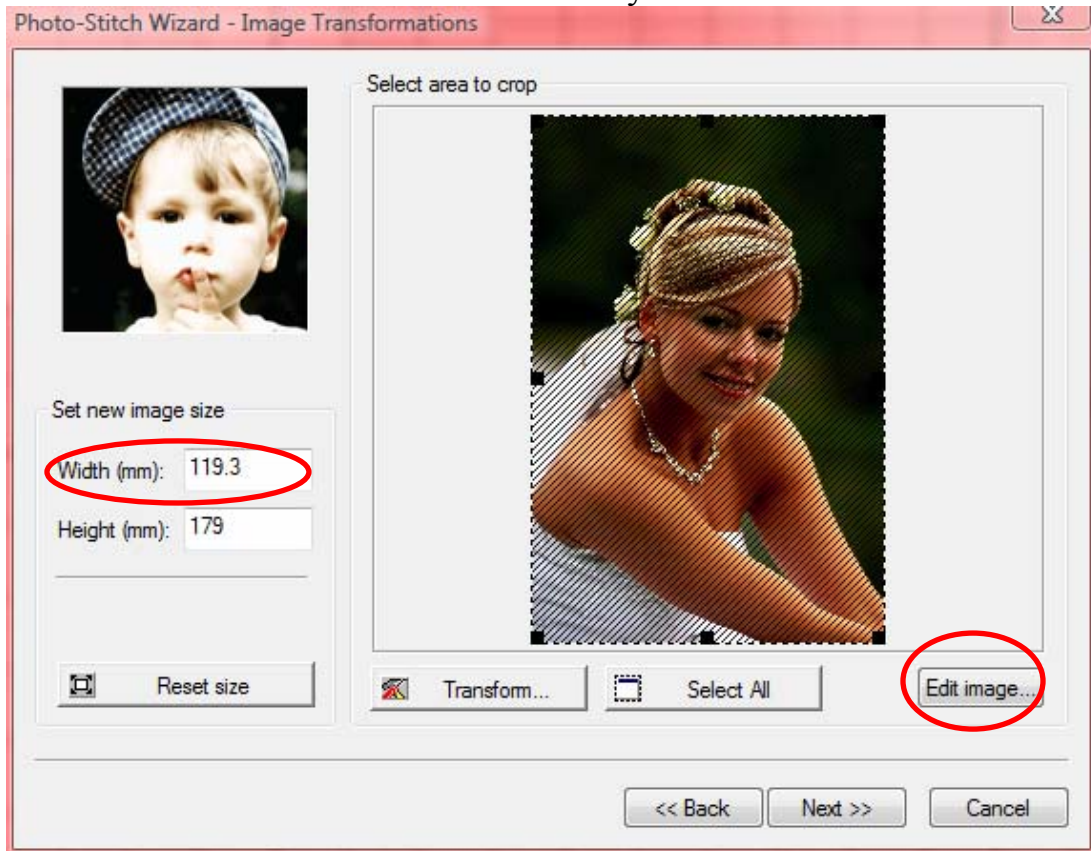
Photo-Stitch Wizard - Image Transformations

Select area to crop

Set new image size

Width (mm): 119.3

Height (mm): 179

Reset size

Transform...

Select All

Edit image...

<< Back

Next >>

Cancel